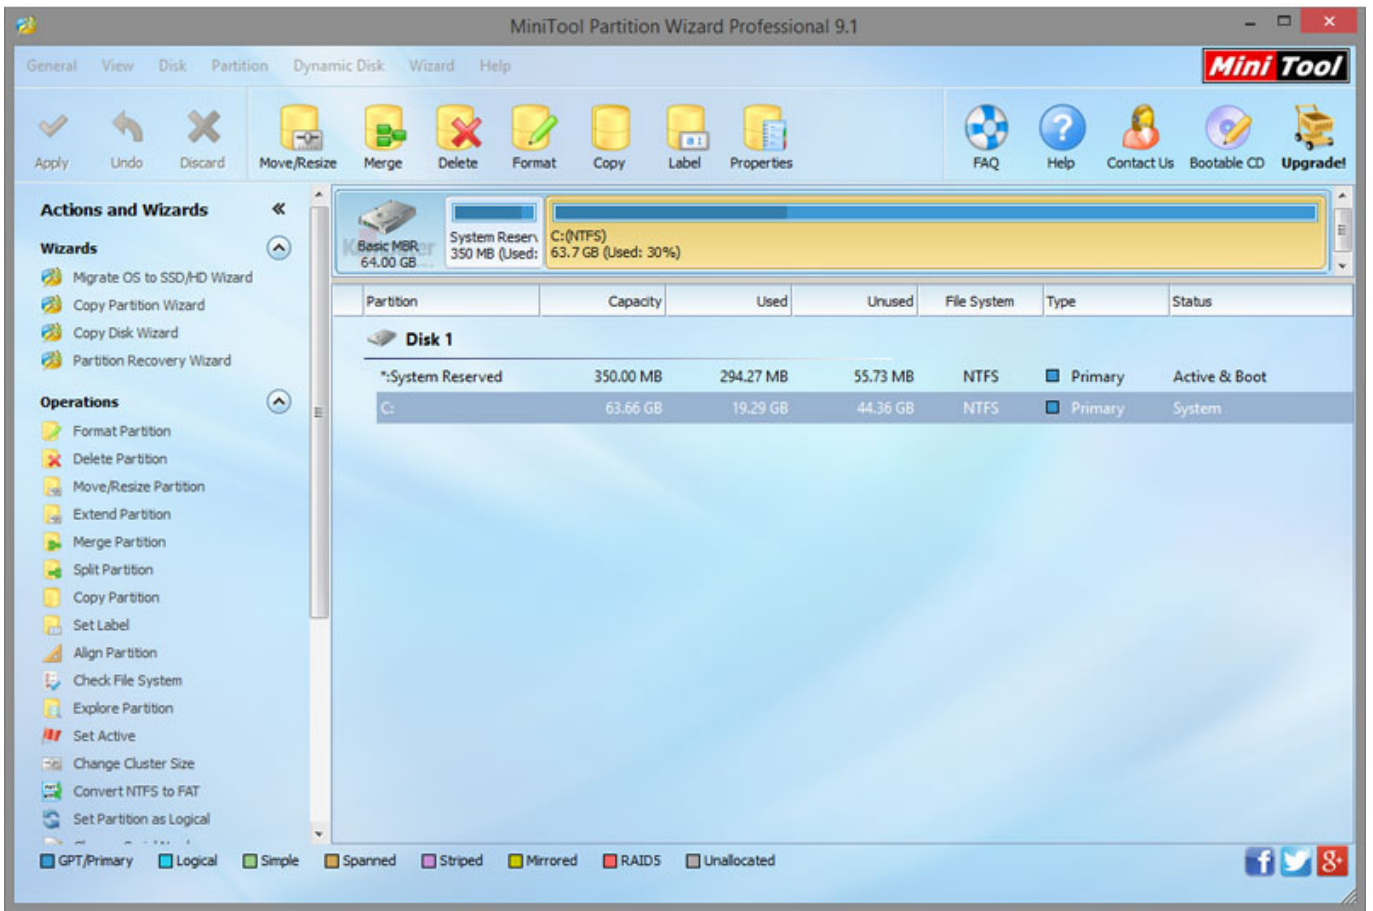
MiniTool Partition Wizard Professional 9.1

General View Disk Partition Dynamic Disk Wizard Help

Mini Tool

Apply Undo Discard Move/Resize Merge Delete Format Copy Label Properties FAQ Help Contact Us Bootable CD Upgrade!

Actions and Wizards

Wizards
Migrate OS to SSD/HD Wizard
Copy Partition Wizard
Copy Disk Wizard
Partition Recovery Wizard

Operations
Format Partition
Delete Partition
Move/Resize Partition
Extend Partition
Merge Partition
Split Partition
Copy Partition
Set Label
Align Partition
Check File System
Explore Partition
Set Active
Change Cluster Size
Convert NTFS to FAT
Set Partition as Logical

Basic MBR
64.00 GB

System Reserv
350 MB (Used:

C:(NTFS)
63.7 GB (Used: 30%)

| Partition | Capacity | Used | Unused | File System | Type | Status |
|---|---|---|---|---|---|---|
| Disk 1 | | | | | | |
| *:System Reserved | 350.00 MB | 294.27 MB | 55.73 MB | NTFS | Primary | Active & Boot |
| C: | 63.66 GB | 19.29 GB | 44.36 GB | NTFS | Primary | System |

GPT/Primary Logical Simple Spanned Striped Mirrored RAID5 Unallocated